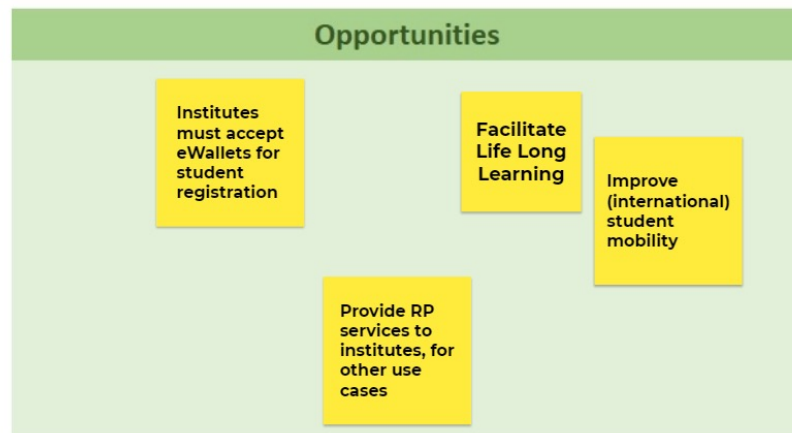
Opportunities

Institutes must accept eWallets for student registration

Facilitate Life Long Learning

Improve (international) student mobility

Provide RP services to institutes, for other use cases